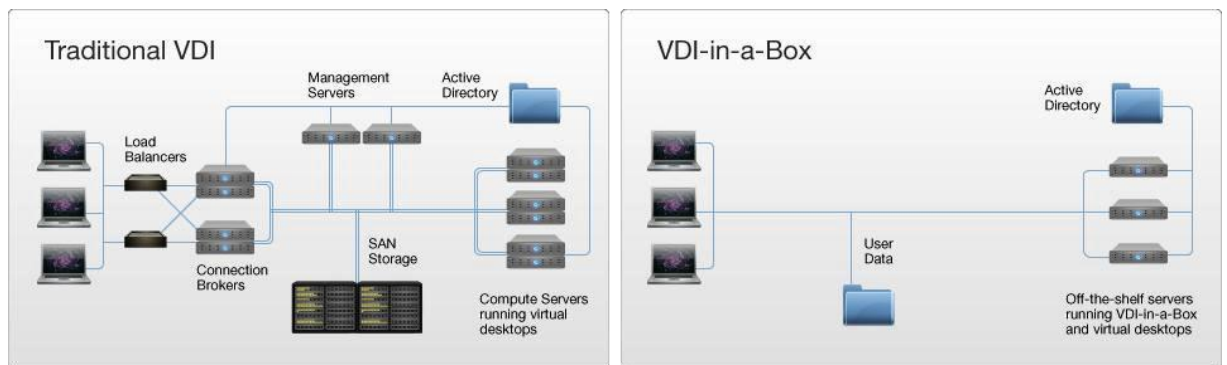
Traditional VDI

Management Servers

Active Directory

Load Balancers

Connection Brokers

SAN Storage

Compute Servers running virtual desktops

VDI-in-a-Box

Active Directory

User Data

Off-the-shelf servers running VDI-in-a-Box and virtual desktops